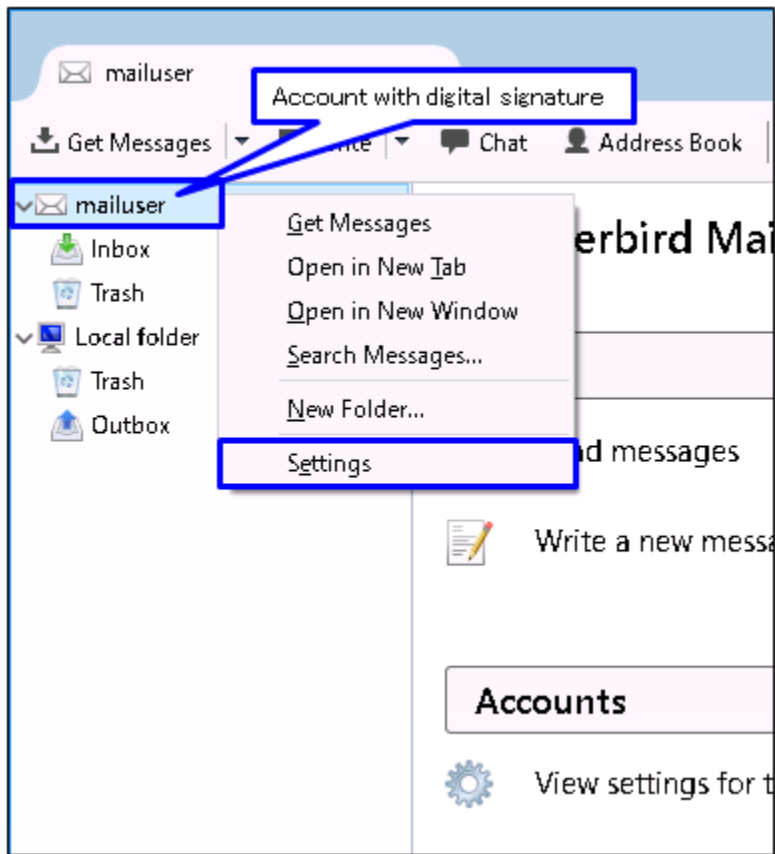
mailuser

Account with digital signature

Get Messages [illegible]rite Chat Address Book

mailuser
Inbox
Trash
Local folder
Trash
Outbox

Get Messages
Open in New Tab
Open in New Window
Search Messages...
New Folder...
Settings

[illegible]erbird Mai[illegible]

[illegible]d messages

Write a new messa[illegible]

Accounts

View settings for t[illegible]